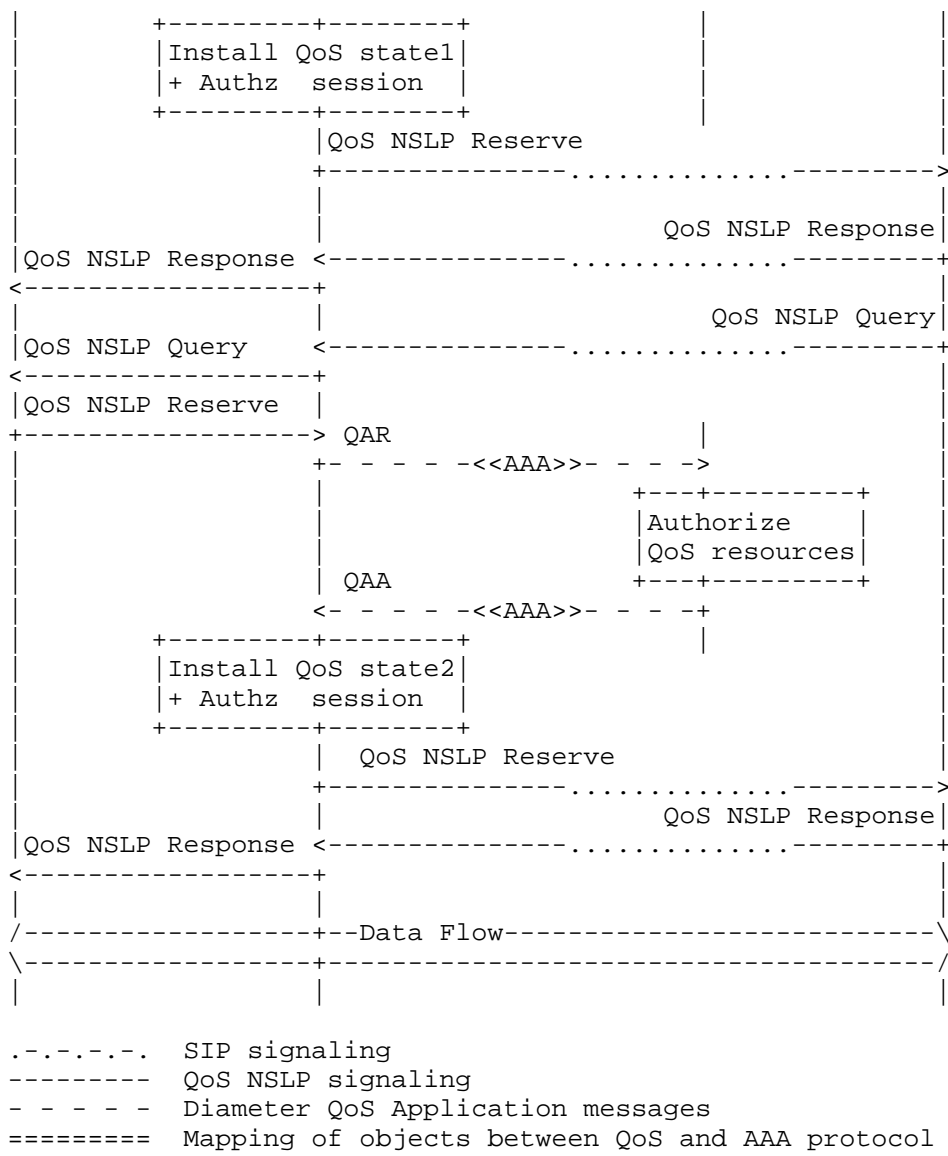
Install QoS state1
+ Authz session

QoS NSLP Reserve

QoS NSLP Response

QoS NSLP Response

QoS NSLP Query

QoS NSLP Query

QoS NSLP Reserve

QAR

<<AAA>>

Authorize
QoS resources

QAA

<<AAA>>

Install QoS state2
+ Authz session

QoS NSLP Reserve

QoS NSLP Response

QoS NSLP Response

Data Flow

.-.-.-.-. SIP signaling
--------- QoS NSLP signaling
- - - - - Diameter QoS Application messages
========= Mapping of objects between QoS and AAA protocol